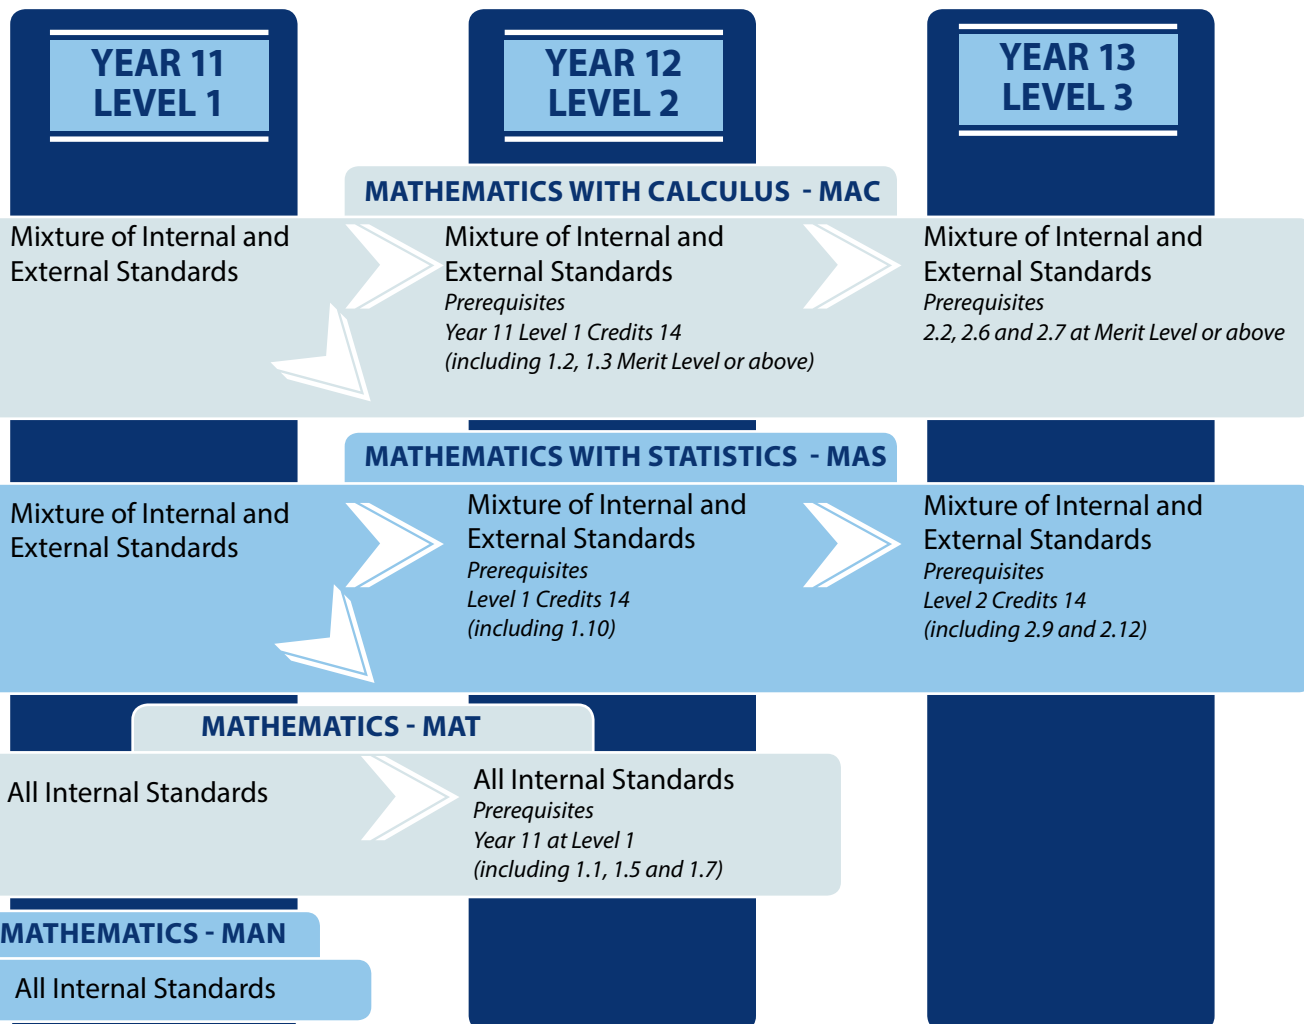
YEAR 11
LEVEL 1

YEAR 12
LEVEL 2

YEAR 13
LEVEL 3

MATHEMATICS WITH CALCULUS - MAC

Mixture of Internal and External Standards

Mixture of Internal and External Standards
*Prerequisites*
*Year 11 Level 1 Credits 14*
*(including 1.2, 1.3 Merit Level or above)*

Mixture of Internal and External Standards
*Prerequisites*
*2.2, 2.6 and 2.7 at Merit Level or above*

MATHEMATICS WITH STATISTICS - MAS

Mixture of Internal and External Standards

Mixture of Internal and External Standards
*Prerequisites*
*Level 1 Credits 14*
*(including 1.10)*

Mixture of Internal and External Standards
*Prerequisites*
*Level 2 Credits 14*
*(including 2.9 and 2.12)*

MATHEMATICS - MAT

All Internal Standards

All Internal Standards
*Prerequisites*
*Year 11 at Level 1*
*(including 1.1, 1.5 and 1.7)*

MATHEMATICS - MAN

All Internal Standards